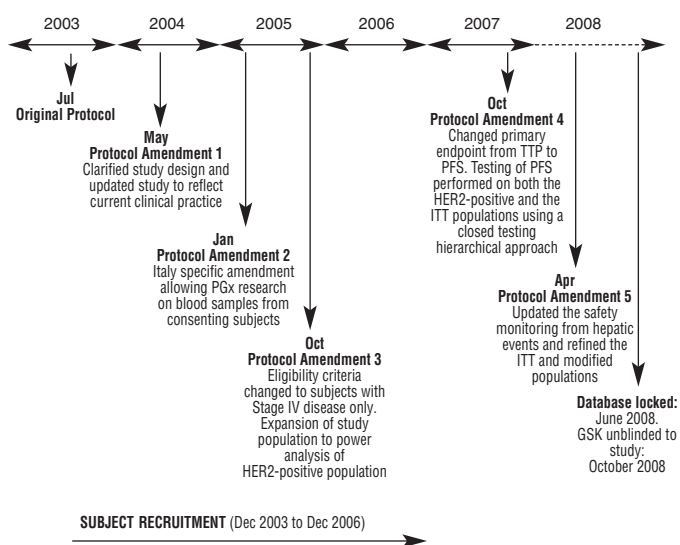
2003 2004 2005 2006 2007 2008

Jul
Original Protocol

May
Protocol Amendment 1
Clarified study design and updated study to reflect current clinical practice

Jan
Protocol Amendment 2
Italy specific amendment allowing PGx research on blood samples from consenting subjects

Oct
Protocol Amendment 3
Eligibility criteria changed to subjects with Stage IV disease only. Expansion of study population to power analysis of HER2-positive population

Oct
Protocol Amendment 4
Changed primary endpoint from TTP to PFS. Testing of PFS performed on both the HER2-positive and the ITT populations using a closed testing hierarchical approach

Apr
Protocol Amendment 5
Updated the safety monitoring from hepatic events and refined the ITT and modified populations

Database locked:
June 2008.
GSK unblinded to study:
October 2008

SUBJECT RECRUITMENT (Dec 2003 to Dec 2006)